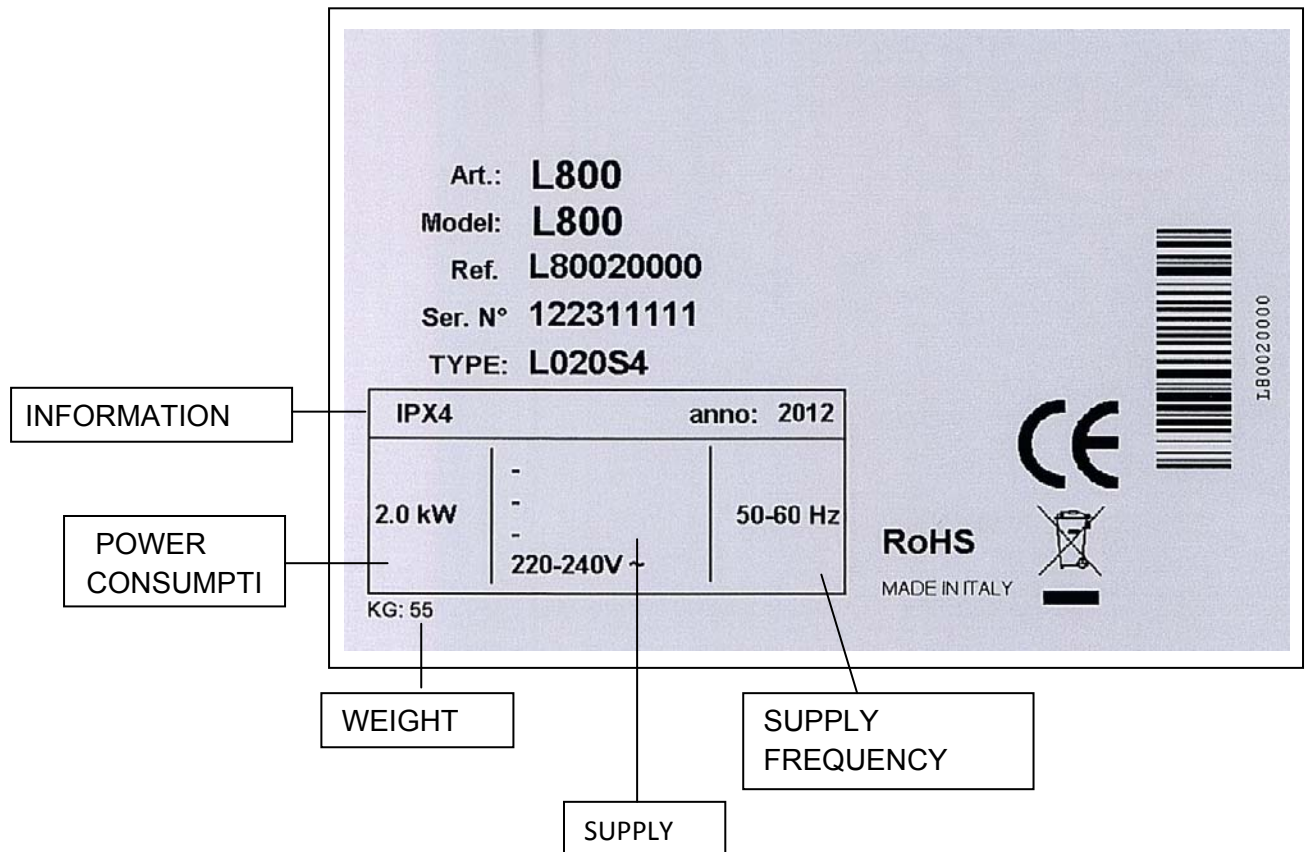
Art.: L800
Model: L800
Ref. L80020000
Ser. N° 122311111
TYPE: L020S4

L80020000

INFORMATION

| IPX4 | | anno: 2012 |
|---|---|---|
| 2.0 kW | - - - 220-240V ~ | 50-60 Hz |

CE

RoHS
MADE IN ITALY

POWER CONSUMPTI

KG: 55

WEIGHT

SUPPLY FREQUENCY

SUPPLY